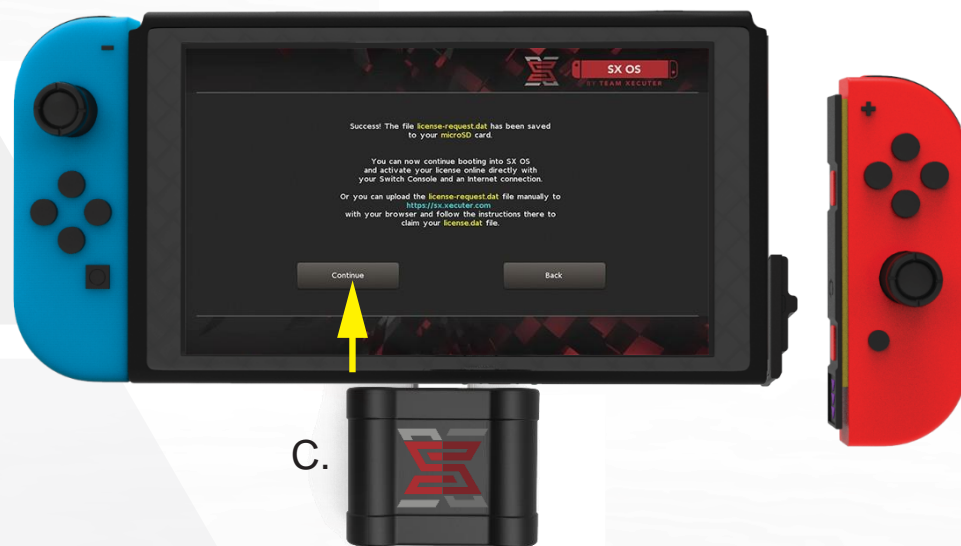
SX OS
BY TEAM XECUTER

Success! The file license-request.dat has been saved to your microSD card.

You can now continue booting into SX OS and activate your license online directly with your Switch Console and an Internet connection.

Or you can upload the license-request.dat file manually to https://sx.xecuter.com with your browser and follow the instructions there to claim your license.dat file.

Continue

Back

C.